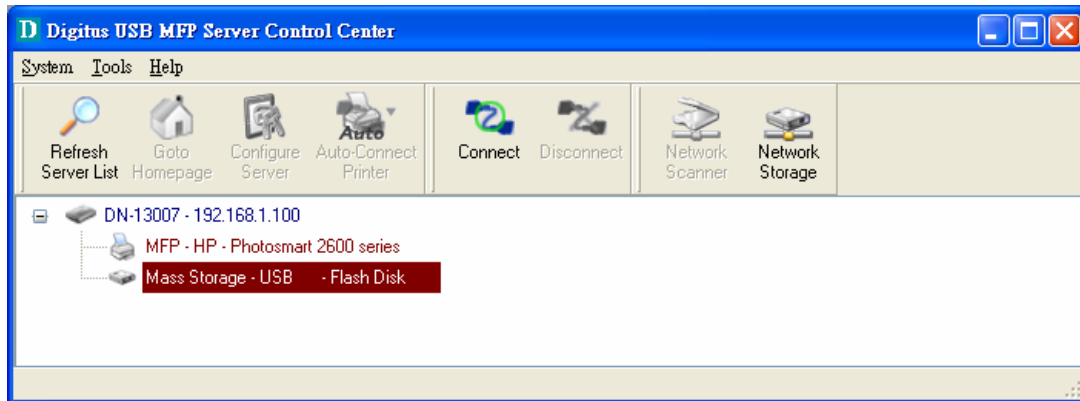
D Digitus USB MFP Server Control Center

System Tools Help

Refresh Server List
Goto Homepage
Configure Server
Auto
Auto-Connect Printer
Connect
Disconnect
Network Scanner
Network Storage

DN-13007 - 192.168.1.100
MFP - HP - Photosmart 2600 series
Mass Storage - USB - Flash Disk